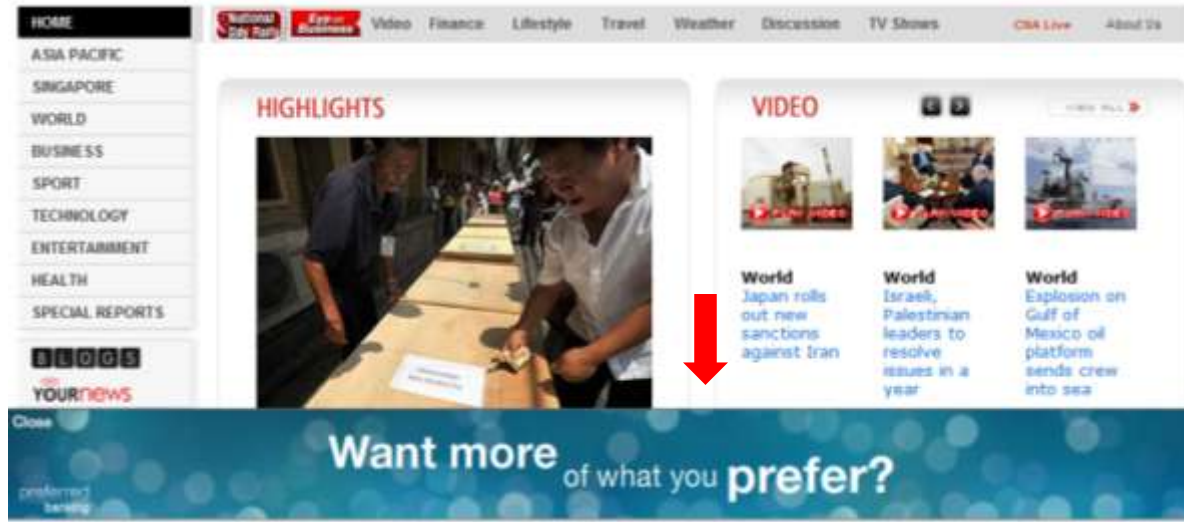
HOME
ASIA PACIFIC
SINGAPORE
WORLD
BUSINESS
SPORT
TECHNOLOGY
ENTERTAINMENT
HEALTH
SPECIAL REPORTS
BLOGS
YOURnews

National Day Rally | Eye on Business | Video | Finance | Lifestyle | Travel | Weather | Discussion | TV Shows | CNA Live | About Us

HIGHLIGHTS

VIDEO
VIEW ALL

World
Japan rolls out new sanctions against Iran

World
Israeli, Palestinian leaders to resolve issues in a year

World
Explosion on Gulf of Mexico oil platform sends crew into sea

Close
Want more of what you prefer?
preferred banking